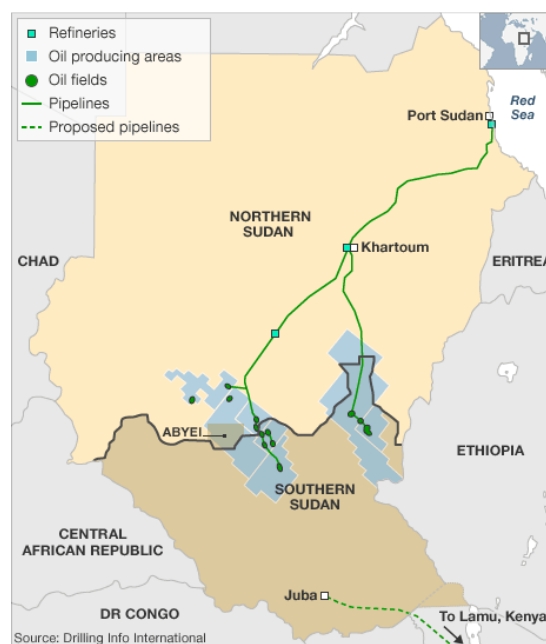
Refineries
Oil producing areas
Oil fields
Pipelines
Proposed pipelines

Port Sudan
Red Sea
NORTHERN SUDAN
Khartoum
CHAD
ERITREA
ABYEI
ETHIOPIA
SOUTHERN SUDAN
CENTRAL AFRICAN REPUBLIC
Juba
DR CONGO
To Lamu, Kenya
Source: Drilling Info International